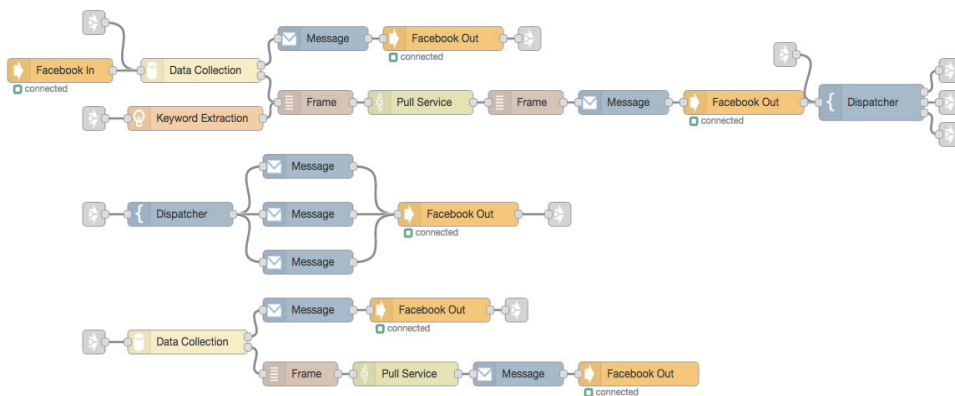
Facebook In
connected
Data Collection
Message
Facebook Out
connected
Keyword Extraction
Frame
Pull Service
Frame
Message
Facebook Out
connected
Dispatcher

Dispatcher
Message
Message
Message
Facebook Out
connected

Data Collection
Message
Facebook Out
connected
Frame
Pull Service
Message
Facebook Out
connected